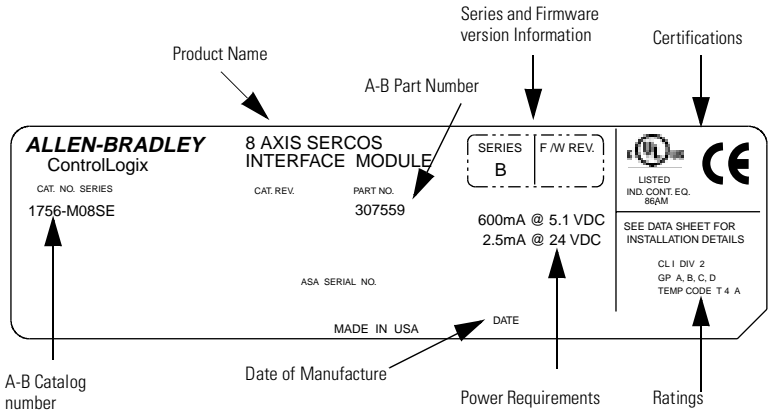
Series and Firmware version Information

Product Name

Certifications

A-B Part Number

ALLEN-BRADLEY
ControlLogix

CAT. NO. SERIES
1756-M08SE

8 AXIS SERCOS
INTERFACE MODULE

CAT. REV.

PART NO.
307559

SERIES
B

F /W REV.

LISTED
IND. CONT. EQ.
86AM

CE

600mA @ 5.1 VDC
2.5mA @ 24 VDC

SEE DATA SHEET FOR INSTALLATION DETAILS

CL I DIV 2
GP A, B, C, D
TEMP CODE T 4 A

ASA SERIAL NO.

DATE

MADE IN USA

A-B Catalog number

Date of Manufacture

Power Requirements

Ratings